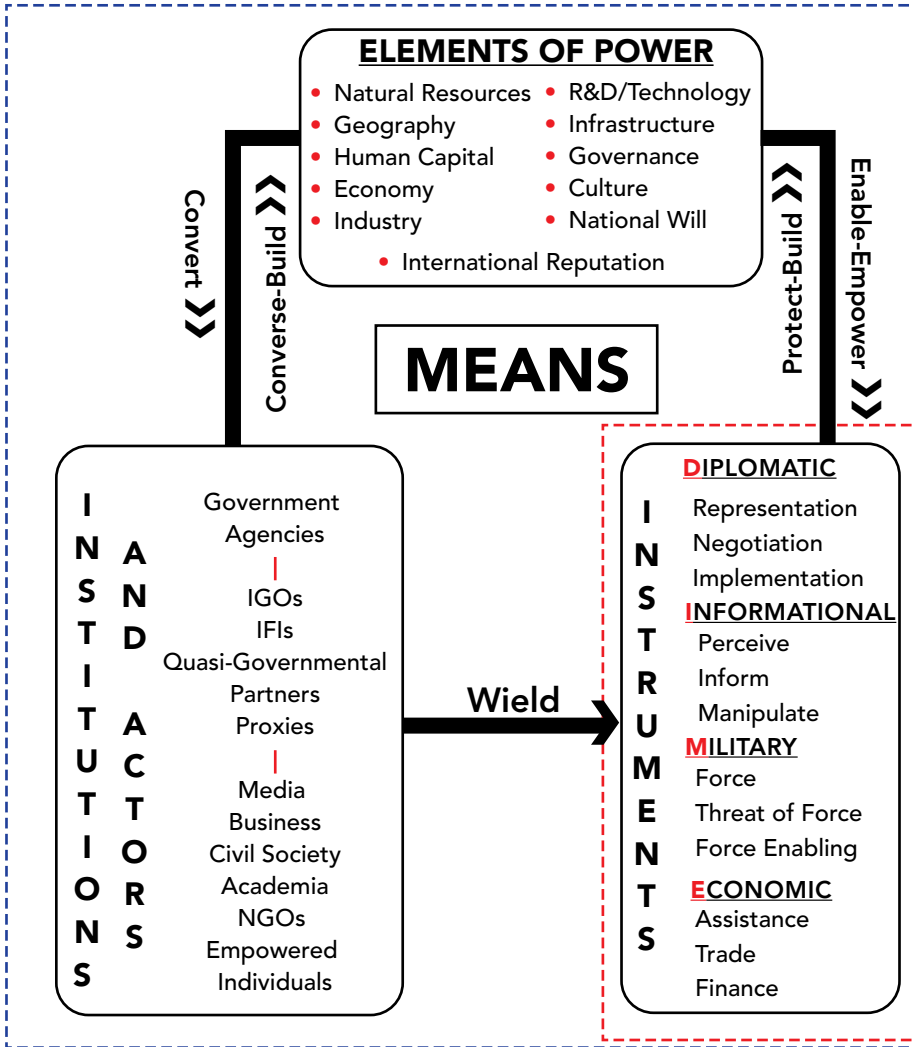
ELEMENTS OF POWER

- Natural Resources
- Geography
- Human Capital
- Economy
- Industry
- R&D/Technology
- Infrastructure
- Governance
- Culture
- National Will
- International Reputation

Convert ❯❯

Converse-Build ❯❯

Protect-Build ❯❯

Enable-Empower ❯❯

MEANS

INSTITUTIONS AND ACTORS

Government Agencies

IGOs
IFIs
Quasi-Governmental Partners
Proxies

Media
Business
Civil Society
Academia
NGOs
Empowered Individuals

Wield

INSTRUMENTS

DIPLOMATIC
Representation
Negotiation
Implementation

INFORMATIONAL
Perceive
Inform
Manipulate

MILITARY
Force
Threat of Force
Force Enabling

ECONOMIC
Assistance
Trade
Finance